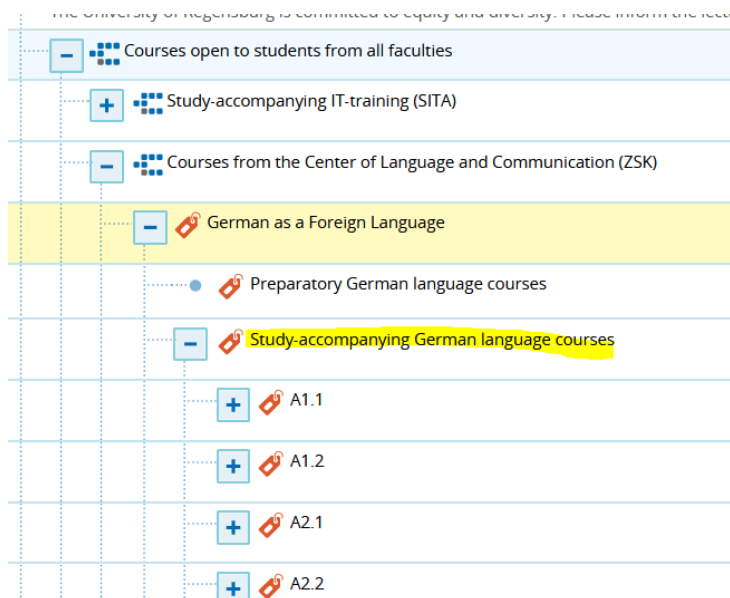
The University of Regensburg is committed to equity and diversity. Please inform the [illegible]

−  Courses open to students from all faculties

+  Study-accompanying IT-training (SITA)

−  Courses from the Center of Language and Communication (ZSK)

−  German as a Foreign Language

Preparatory German language courses

−  Study-accompanying German language courses

+  A1.1

+  A1.2

+  A2.1

+  A2.2